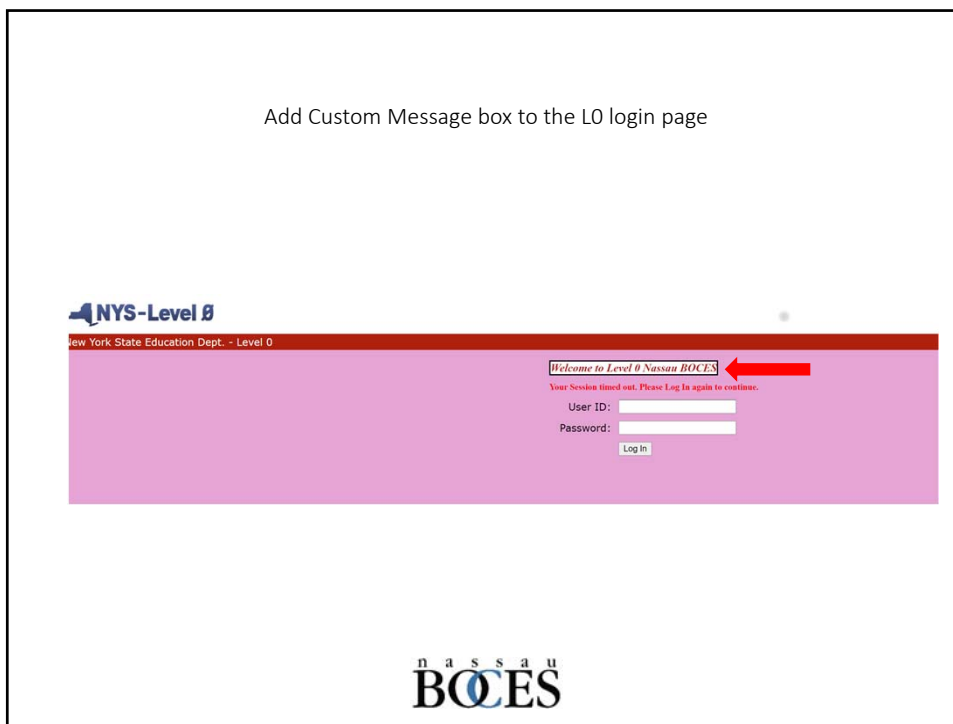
Add Custom Message box to the L0 login page

NYS-Level Ø

New York State Education Dept. - Level 0

Welcome to Level 0 Nassau BOCES

Your Session timed out. Please Log In again to continue.

User ID:

Password:

Log In

nassau
BOCES